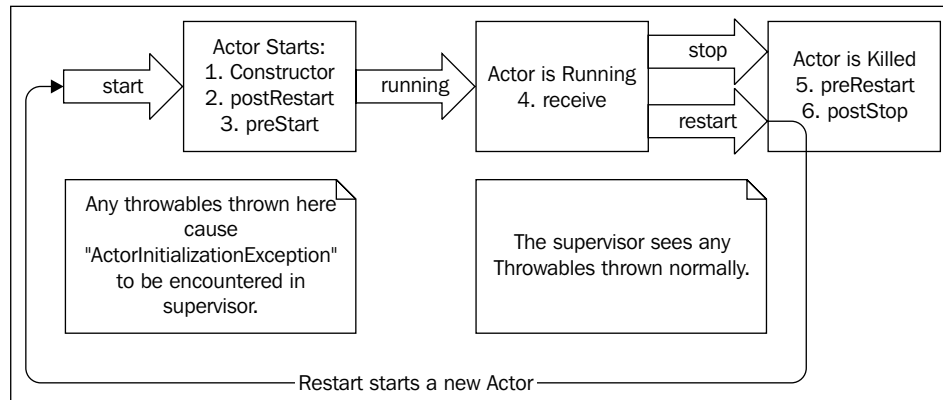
start

Actor Starts:
1. Constructor
2. postRestart
3. preStart

running

Actor is Running
4. receive

stop

restart

Actor is Killed
5. preRestart
6. postStop

Any throwables thrown here cause "ActorInitializationException" to be encountered in supervisor.

The supervisor sees any Throwables thrown normally.

Restart starts a new Actor